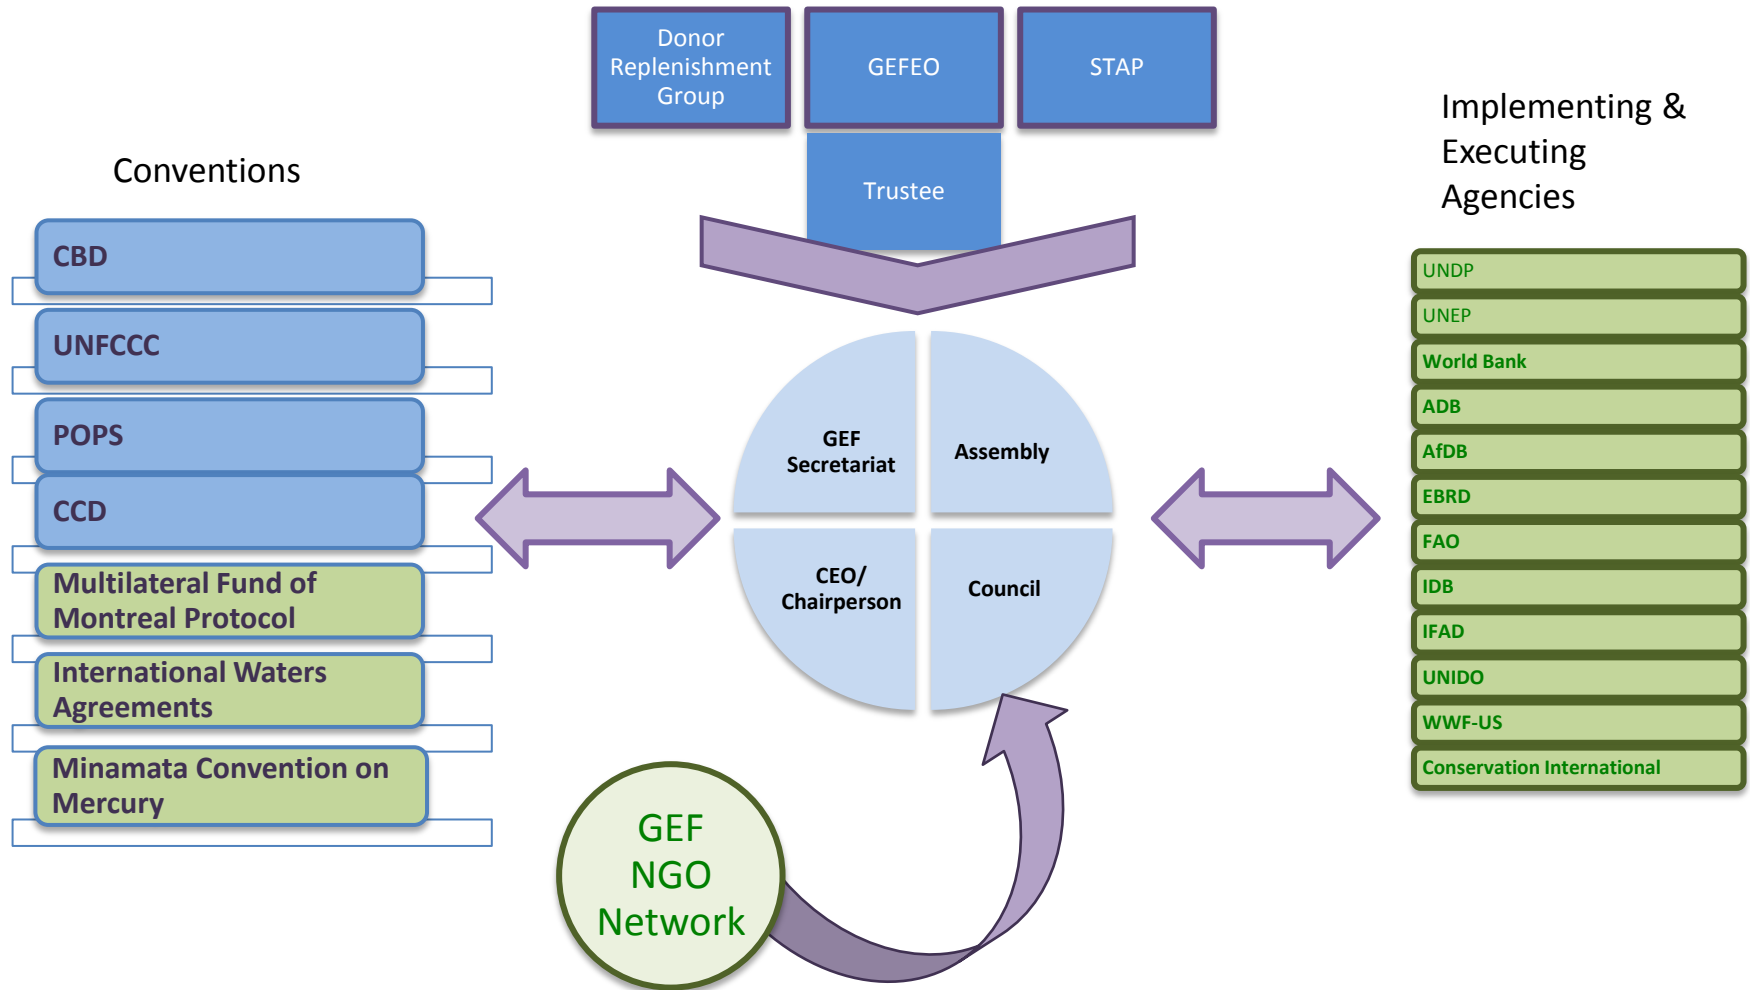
Donor Replenishment Group

GEFEO

STAP

Trustee

Conventions

CBD

UNFCCC

POPS

CCD

Multilateral Fund of Montreal Protocol

International Waters Agreements

Minamata Convention on Mercury

GEF Secretariat

Assembly

CEO/ Chairperson

Council

GEF NGO Network

Implementing & Executing Agencies

UNDP

UNEP

World Bank

ADB

AfDB

EBRD

FAO

IDB

IFAD

UNIDO

WWF-US

Conservation International